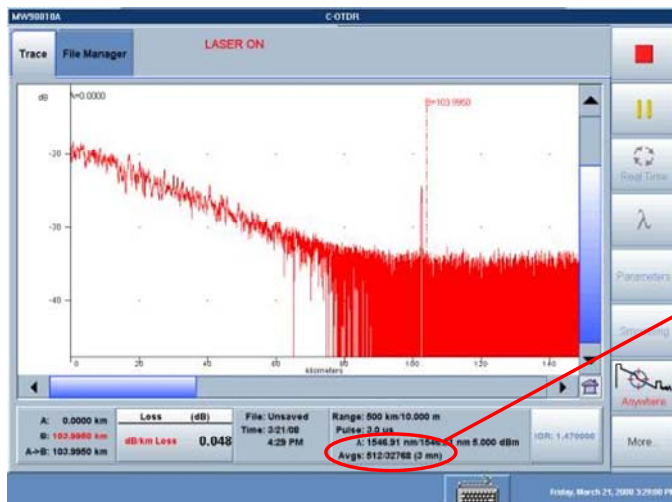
MW90010A

C-OTDR

Trace

File Manager

LASER ON

dB

A=0.0000

B=103.9950

-20

-30

-40

0

20

40

60

80

100

120

140

kilometers

Real Time

λ

Parameters

Anywhere

More

A: 0.0000 km

B: 103.9950 km

A->B: 103.9950 km

Loss (dB)

dB/km Loss 0.048

File: Unsaved

Time: 3/21/08 4:29 PM

Range: 500 km/10.000 m

Pulse: 3.0 us

λ: 1546.91 nm/1546.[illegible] nm 5.000 dBm

Avgs: 512/32768 (3 mn)

IOR: 1.470000

Friday, March 21, 2008 3:29:00 P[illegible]